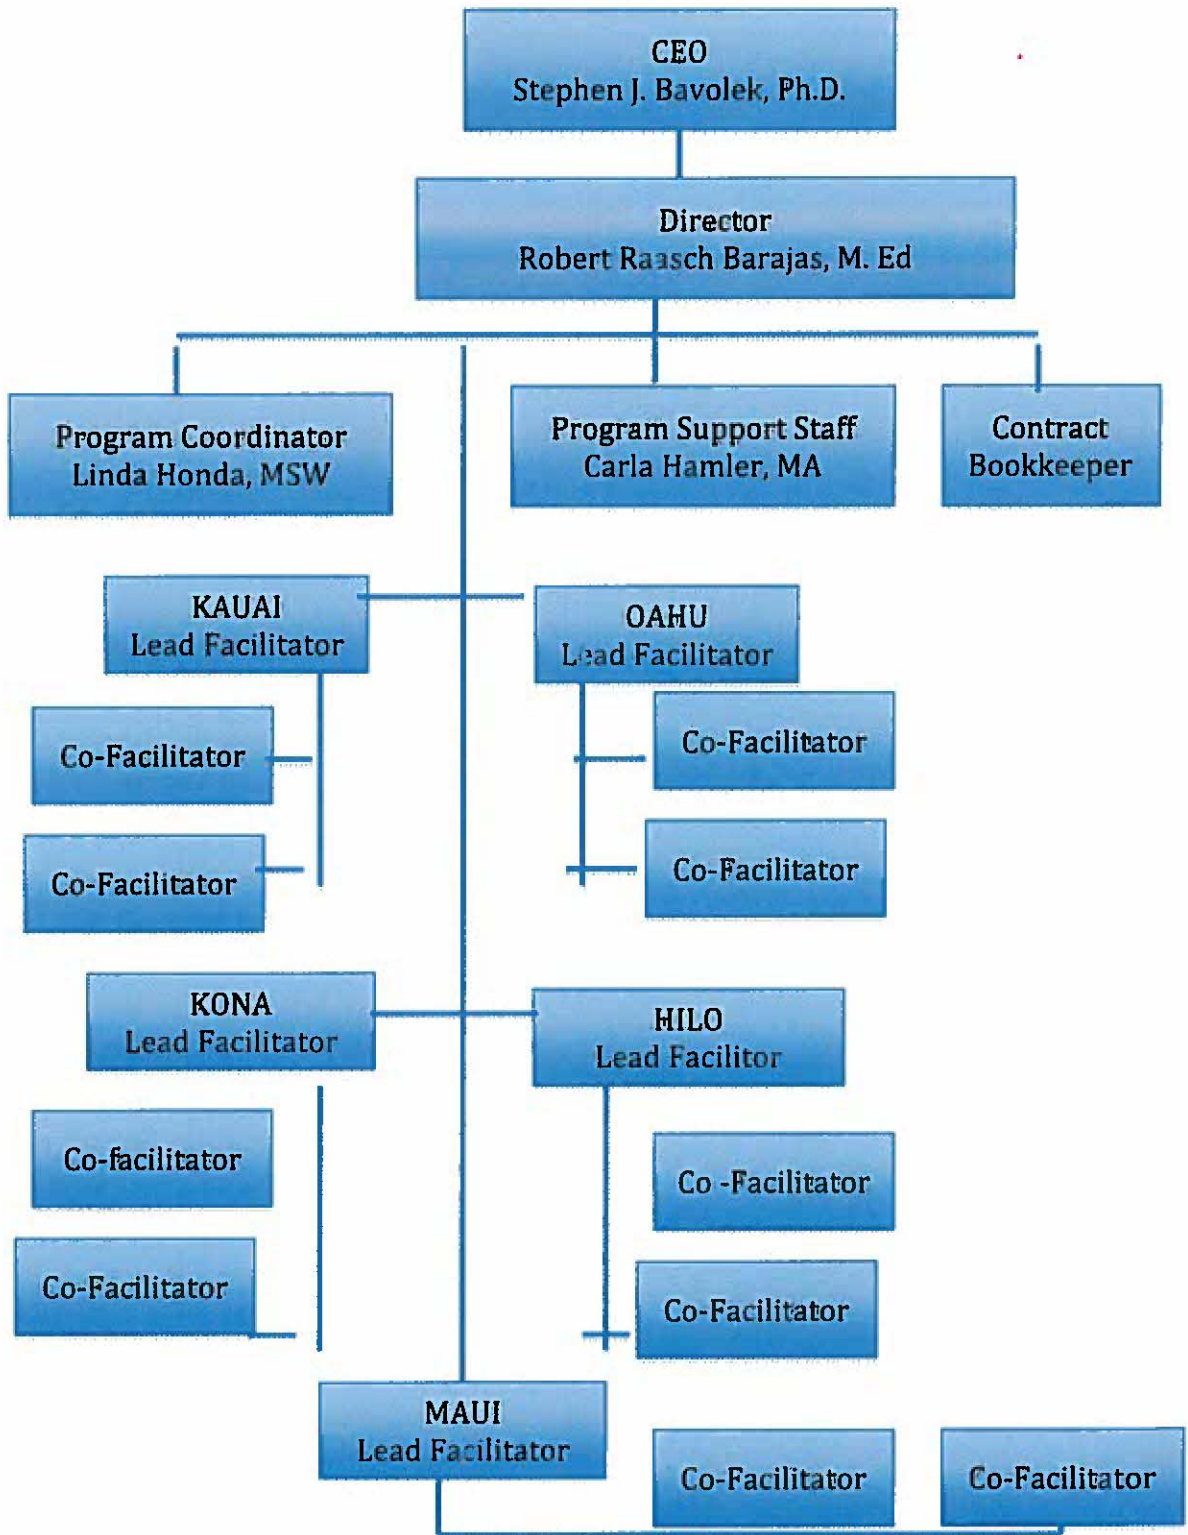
CEO
Stephen J. Bavolek, Ph.D.

Director
Robert Raasch Barajas, M. Ed

Program Coordinator
Linda Honda, MSW

Program Support Staff
Carla Hamler, MA

Contract
Bookkeeper

KAUAI
Lead Facilitator

OAHU
Lead Facilitator

Co-Facilitator

Co-Facilitator

Co-Facilitator

Co-Facilitator

KONA
Lead Facilitator

HILO
Lead Facilitor

Co-facilitator

Co -Facilitator

Co-Facilitator

Co-Facilitator

MAUI
Lead Facilitator

Co-Facilitator

Co-Facilitator